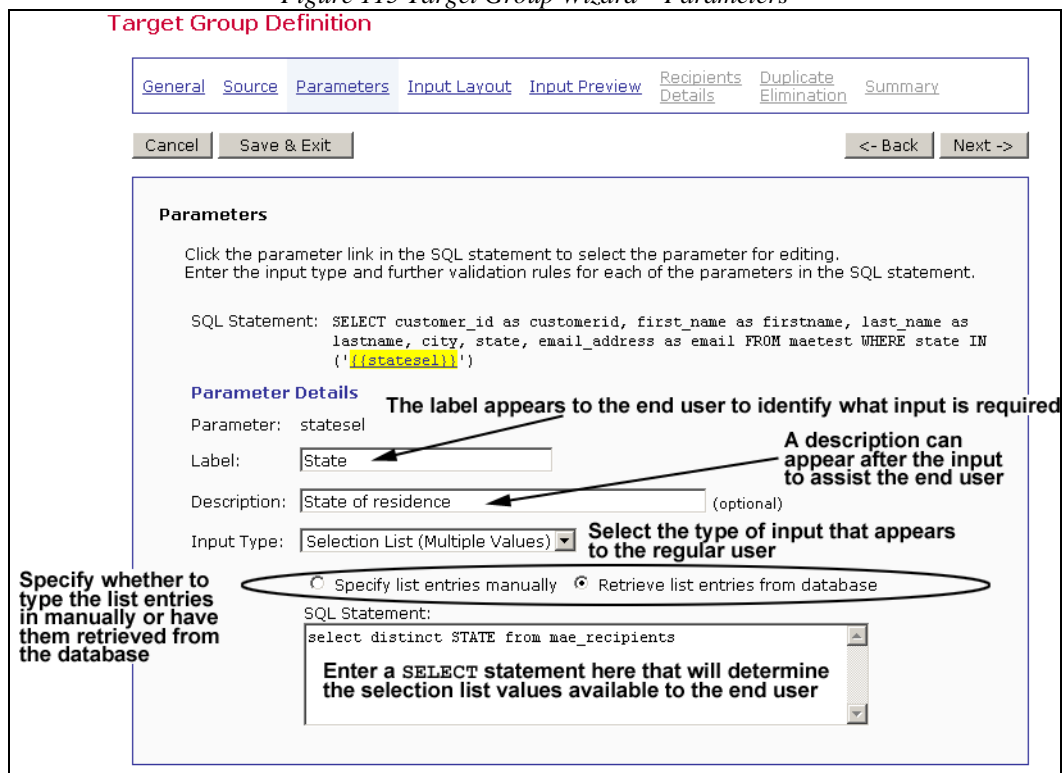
Target Group Definition

General Source Parameters Input Layout Input Preview Recipients Details Duplicate Elimination Summary

Cancel Save & Exit <- Back Next ->

Parameters

Click the parameter link in the SQL statement to select the parameter for editing.
Enter the input type and further validation rules for each of the parameters in the SQL statement.

SQL Statement: SELECT customer_id as customerid, first_name as firstname, last_name as lastname, city, state, email_address as email FROM maetest WHERE state IN ('{{statesel}}')

Parameter Details

Parameter: statesel

The label appears to the end user to identify what input is required

Label: State

A description can appear after the input to assist the end user

Description: State of residence (optional)

Input Type: Selection List (Multiple Values)

Select the type of input that appears to the regular user

Specify whether to type the list entries in manually or have them retrieved from the database

Specify list entries manually Retrieve list entries from database

SQL Statement:

select distinct STATE from mae_recipients

Enter a SELECT statement here that will determine the selection list values available to the end user